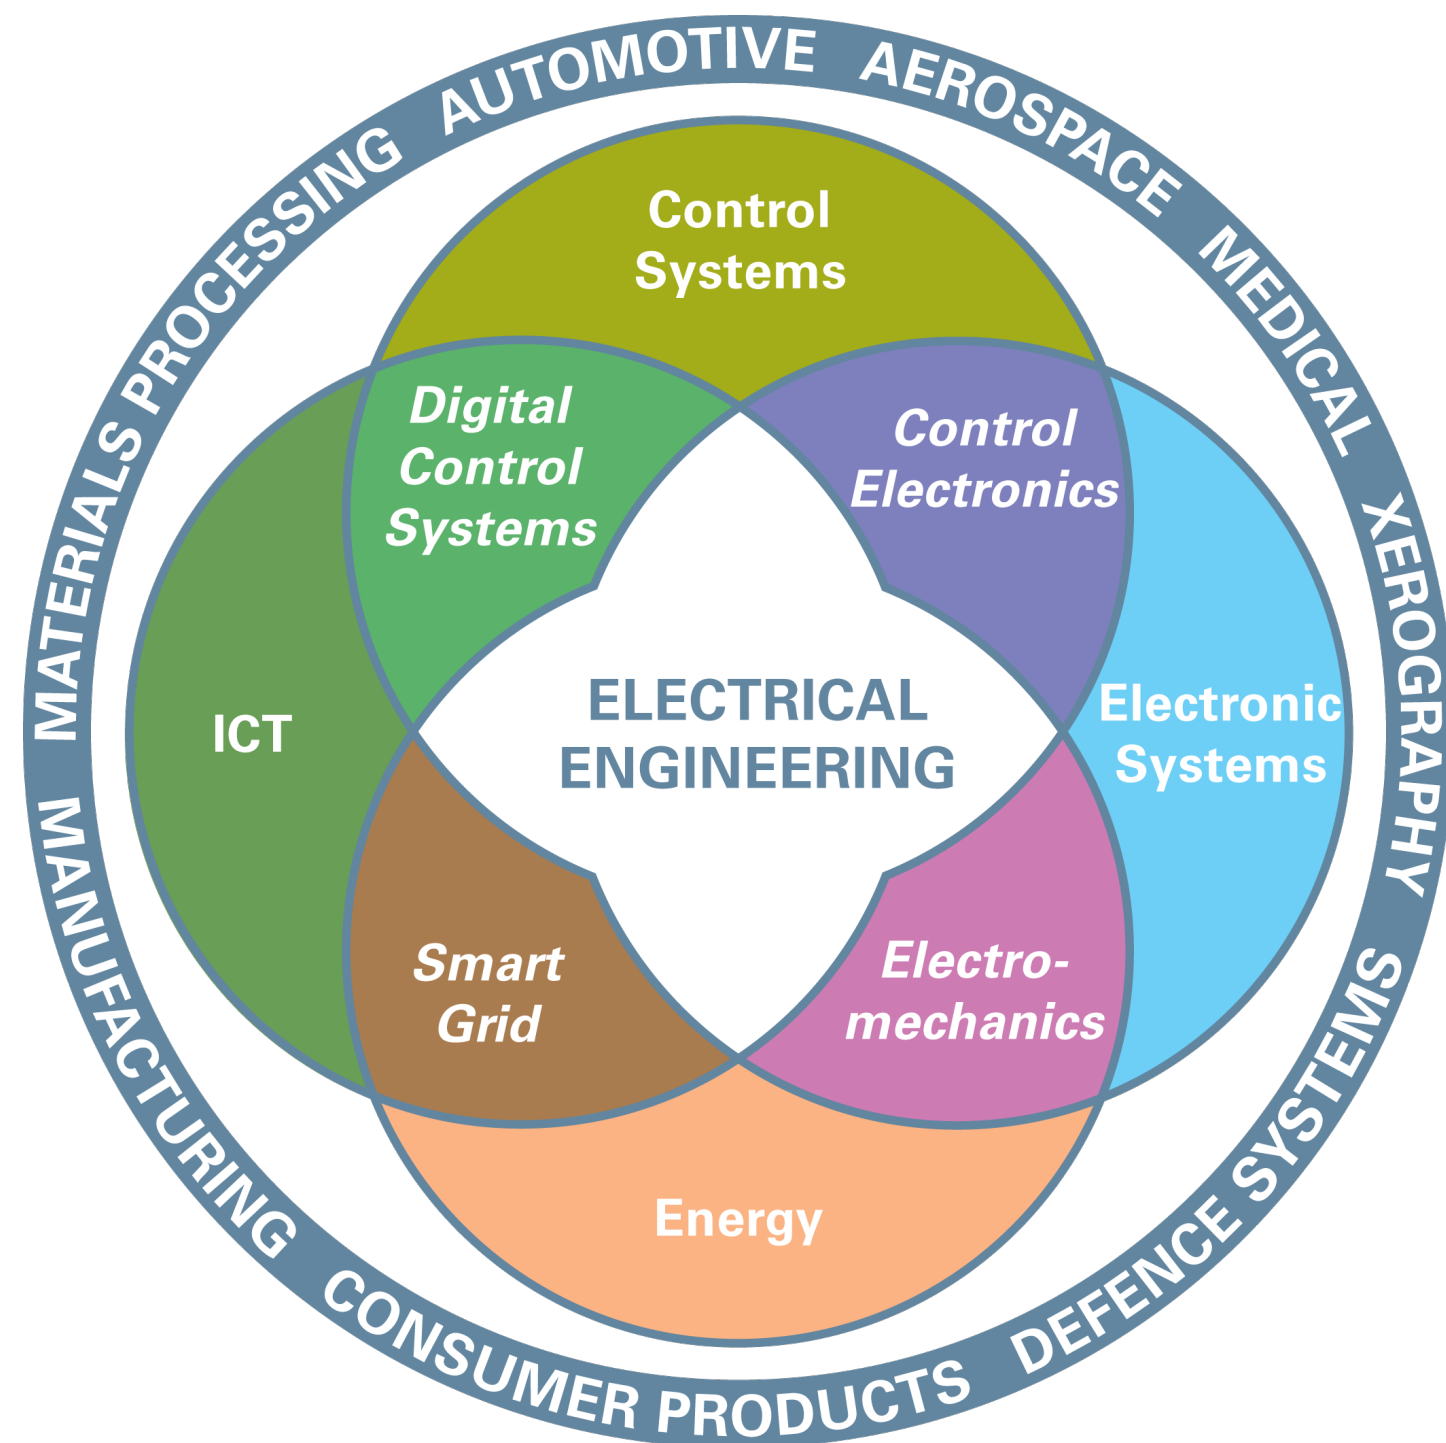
MATERIALS PROCESSING AUTOMOTIVE AEROSPACE MEDICAL XEROGRAPHY DEFENCE SYSTEMS CONSUMER PRODUCTS MANUFACTURING

Control Systems

Digital Control Systems

Control Electronics

ICT

ELECTRICAL ENGINEERING

Electronic Systems

Smart Grid

Electromechanics

Energy